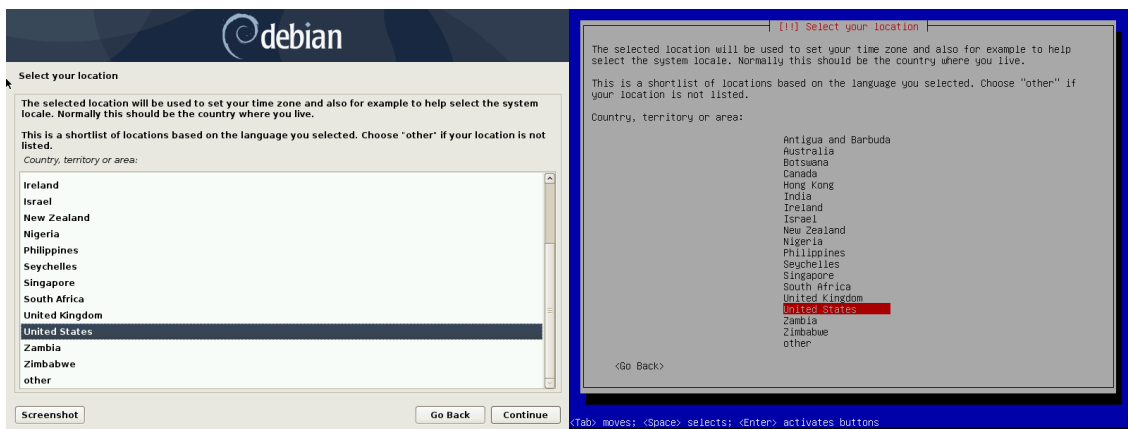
debian

Select your location

The selected location will be used to set your time zone and also for example to help select the system locale. Normally this should be the country where you live.

This is a shortlist of locations based on the language you selected. Choose "other" if your location is not listed.

Country, territory or area:

Ireland
Israel
New Zealand
Nigeria
Philippines
Seychelles
Singapore
South Africa
United Kingdom
United States
Zambia
Zimbabwe
other

Screenshot

Go Back

Continue

[!!] Select your location

The selected location will be used to set your time zone and also for example to help select the system locale. Normally this should be the country where you live.

This is a shortlist of locations based on the language you selected. Choose "other" if your location is not listed.

Country, territory or area:

Antigua and Barbuda
Australia
Botswana
Canada
Hong Kong
India
Ireland
Israel
New Zealand
Nigeria
Philippines
Seychelles
Singapore
South Africa
United Kingdom
United States
Zambia
Zimbabwe
other

<Go Back>

<Tab> moves; <Space> selects; <Enter> activates buttons